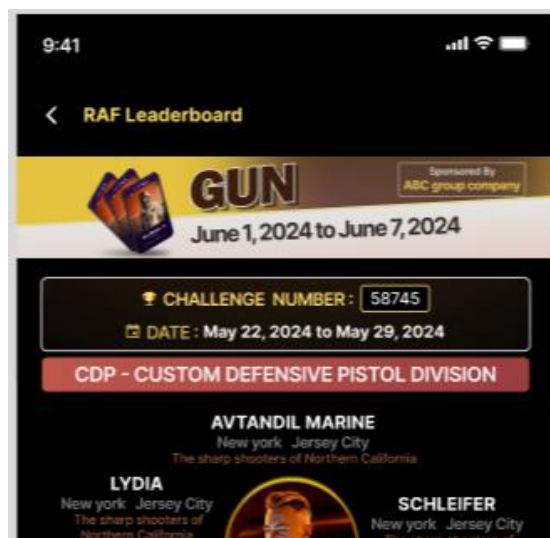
9:41

RAF Leaderboard

GUN
Sponsored By
ABC group company
June 1, 2024 to June 7, 2024

CHALLENGE NUMBER : 58745
DATE : May 22, 2024 to May 29, 2024

CDP - CUSTOM DEFENSIVE PISTOL DIVISION

AVTANDIL MARINE
New york Jersey City
The sharp shooters of Northern California

LYDIA
New york Jersey City
The sharp shooters of Northern California

SCHLEIFER
New york Jersey City
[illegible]